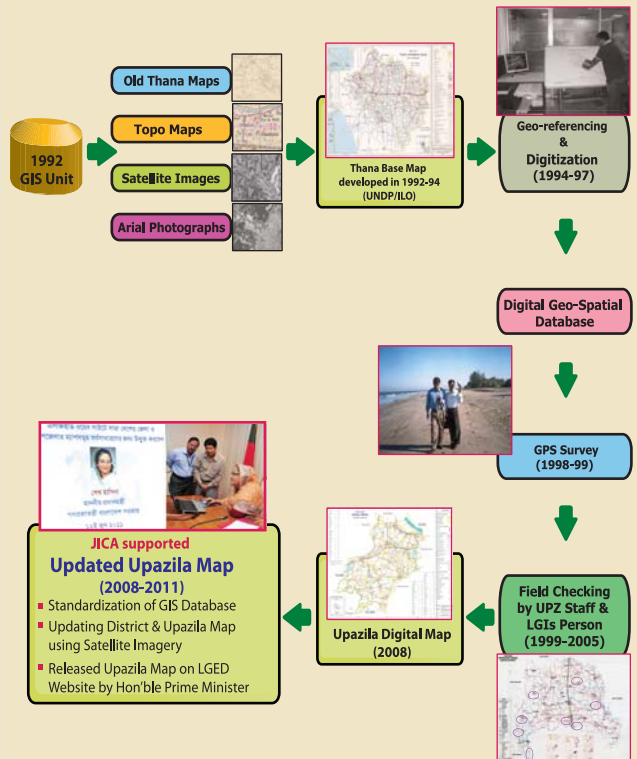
1992
GIS Unit

Old Thana Maps

Topo Maps

Satellite Images

Arial Photographs

Thana Base Map developed in 1992-94 (UNDP/ILO)

Geo-referencing & Digitization (1994-97)

Digital Geo-Spatial Database

GPS Survey (1998-99)

Field Checking by UPZ Staff & LGIs Person (1999-2005)

Upazila Digital Map (2008)

JICA supported
Updated Upazila Map
(2008-2011)

- Standardization of GIS Database
- Updating District & Upazila Map using Satellite Imagery
- Released Upazila Map on LGED Website by Hon'ble Prime Minister